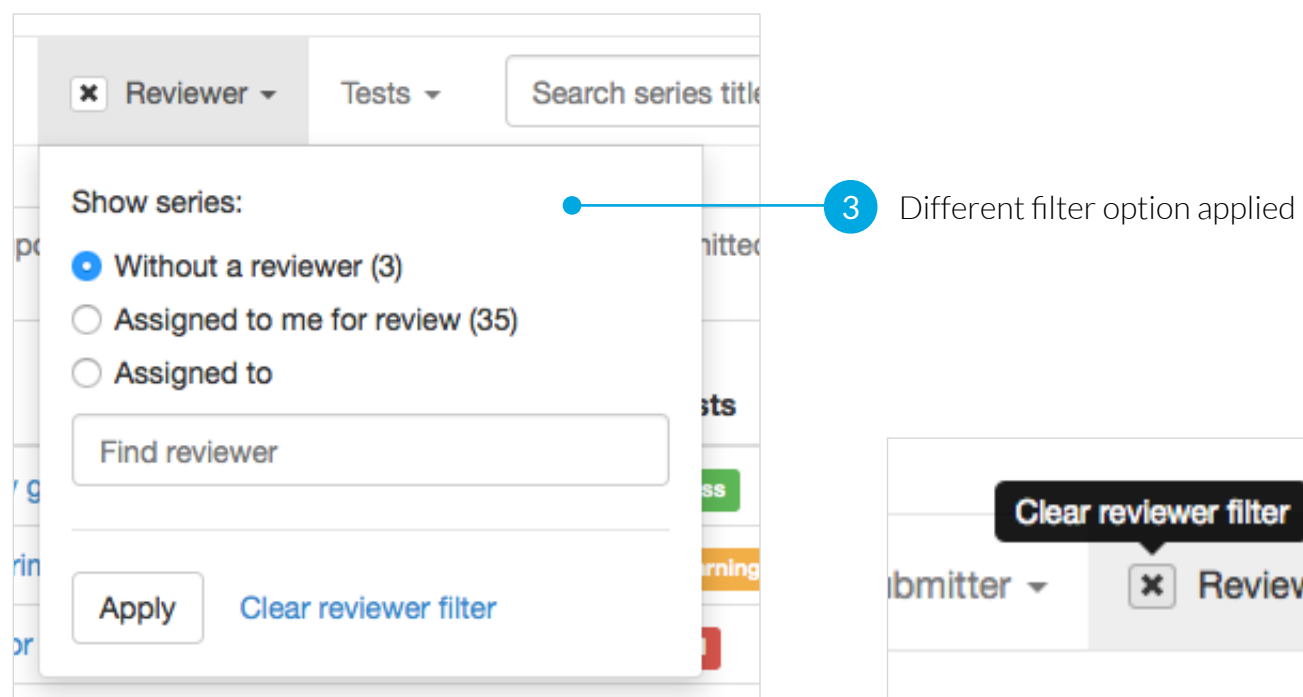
Reviewer

Tests

Search series title

Show series:

Without a reviewer (3)

Assigned to me for review (35)

Assigned to

Find reviewer

Apply

Clear reviewer filter

po

itted

sts

y g

ss

rin

rning

or

3

Different filter option applied

Clear reviewer filter

bmitter

Review